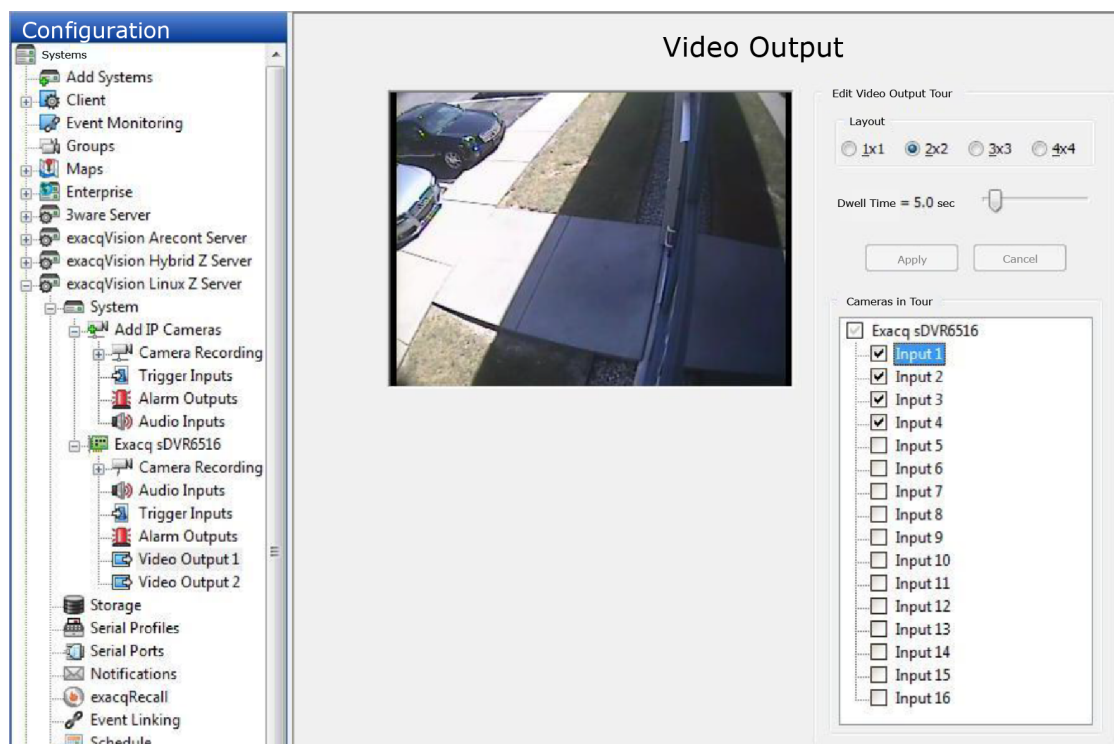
Configuration

Systems
Add Systems
Client
Event Monitoring
Groups
Maps
Enterprise
3ware Server
exacqVision Arecont Server
exacqVision Hybrid Z Server
exacqVision Linux Z Server
System
Add IP Cameras
Camera Recording
Trigger Inputs
Alarm Outputs
Audio Inputs
Exacq sDVR6516
Camera Recording
Audio Inputs
Trigger Inputs
Alarm Outputs
Video Output 1
Video Output 2
Storage
Serial Profiles
Serial Ports
Notifications
exacqRecall
Event Linking
Schedule

Video Output

Edit Video Output Tour

Layout

1x1 2x2 3x3 4x4

Dwell Time = 5.0 sec

Apply Cancel

Cameras in Tour

Exacq sDVR6516
Input 1
Input 2
Input 3
Input 4
Input 5
Input 6
Input 7
Input 8
Input 9
Input 10
Input 11
Input 12
Input 13
Input 14
Input 15
Input 16